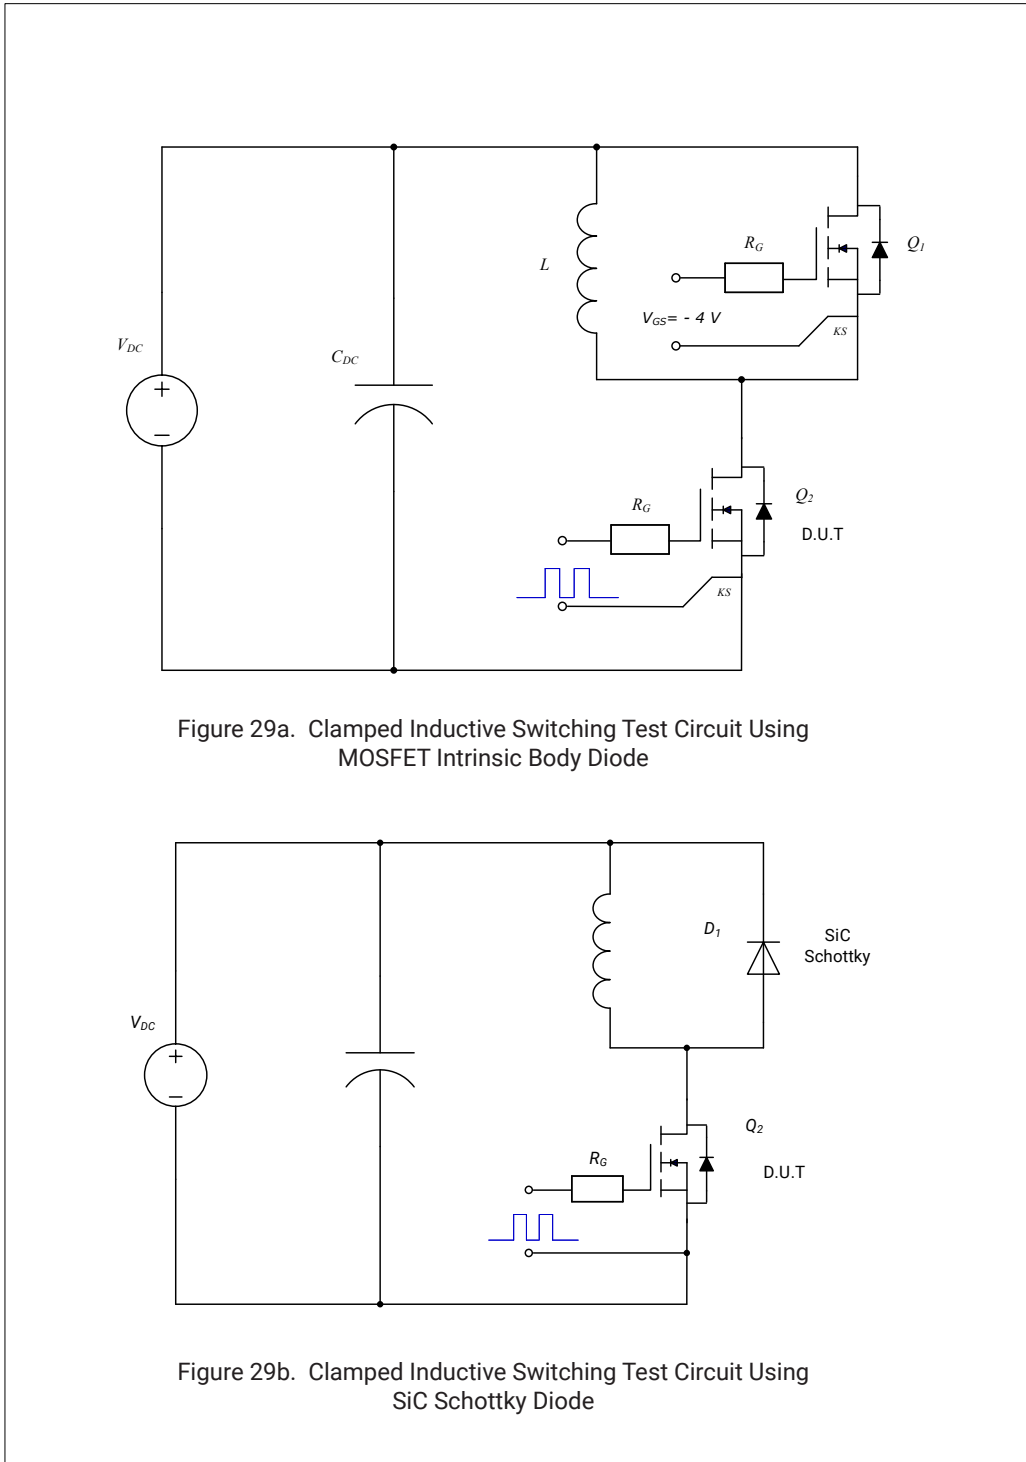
$R_G$

$Q_1$

$L$

$V_{GS}= - 4 V$

KS

$V_{DC}$

$C_{DC}$

+

–

$Q_2$

$R_G$

D.U.T

KS

Figure 29a. Clamped Inductive Switching Test Circuit Using MOSFET Intrinsic Body Diode

$D_1$

SiC Schottky

$V_{DC}$

+

–

$Q_2$

$R_G$

D.U.T

Figure 29b. Clamped Inductive Switching Test Circuit Using SiC Schottky Diode